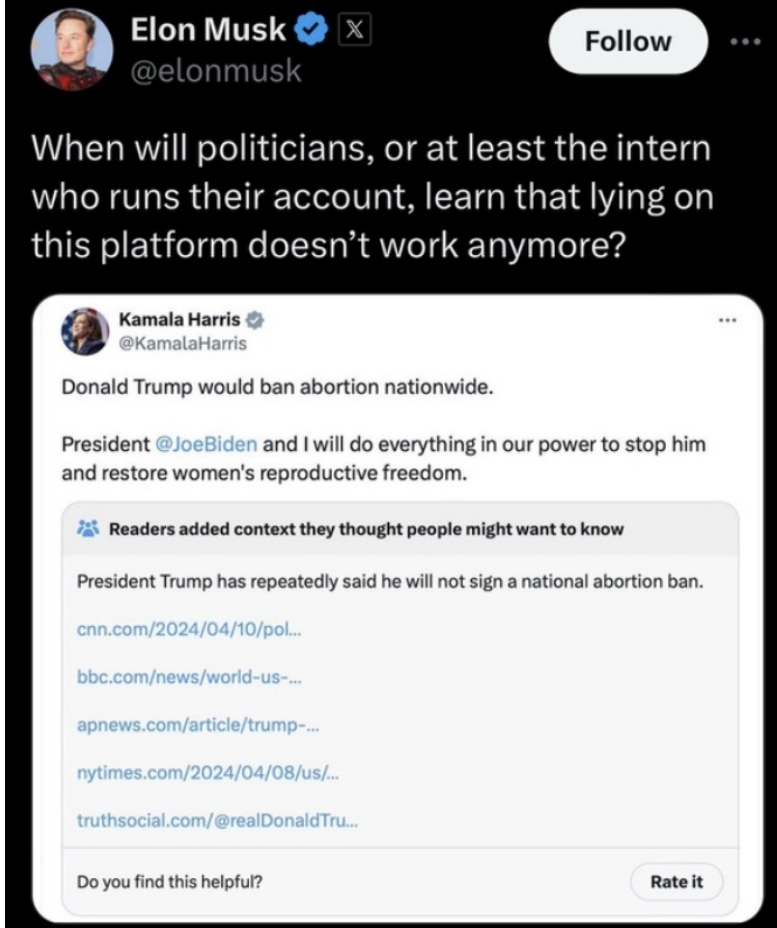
Elon Musk
@elonmusk

Follow

When will politicians, or at least the intern who runs their account, learn that lying on this platform doesn't work anymore?

Kamala Harris
@KamalaHarris

Donald Trump would ban abortion nationwide.

President @JoeBiden and I will do everything in our power to stop him and restore women's reproductive freedom.

Readers added context they thought people might want to know

President Trump has repeatedly said he will not sign a national abortion ban.

cnn.com/2024/04/10/pol...

bbc.com/news/world-us-...

apnews.com/article/trump-...

nytimes.com/2024/04/08/us/...

truthsocial.com/@realDonaldTru...

Do you find this helpful?

Rate it